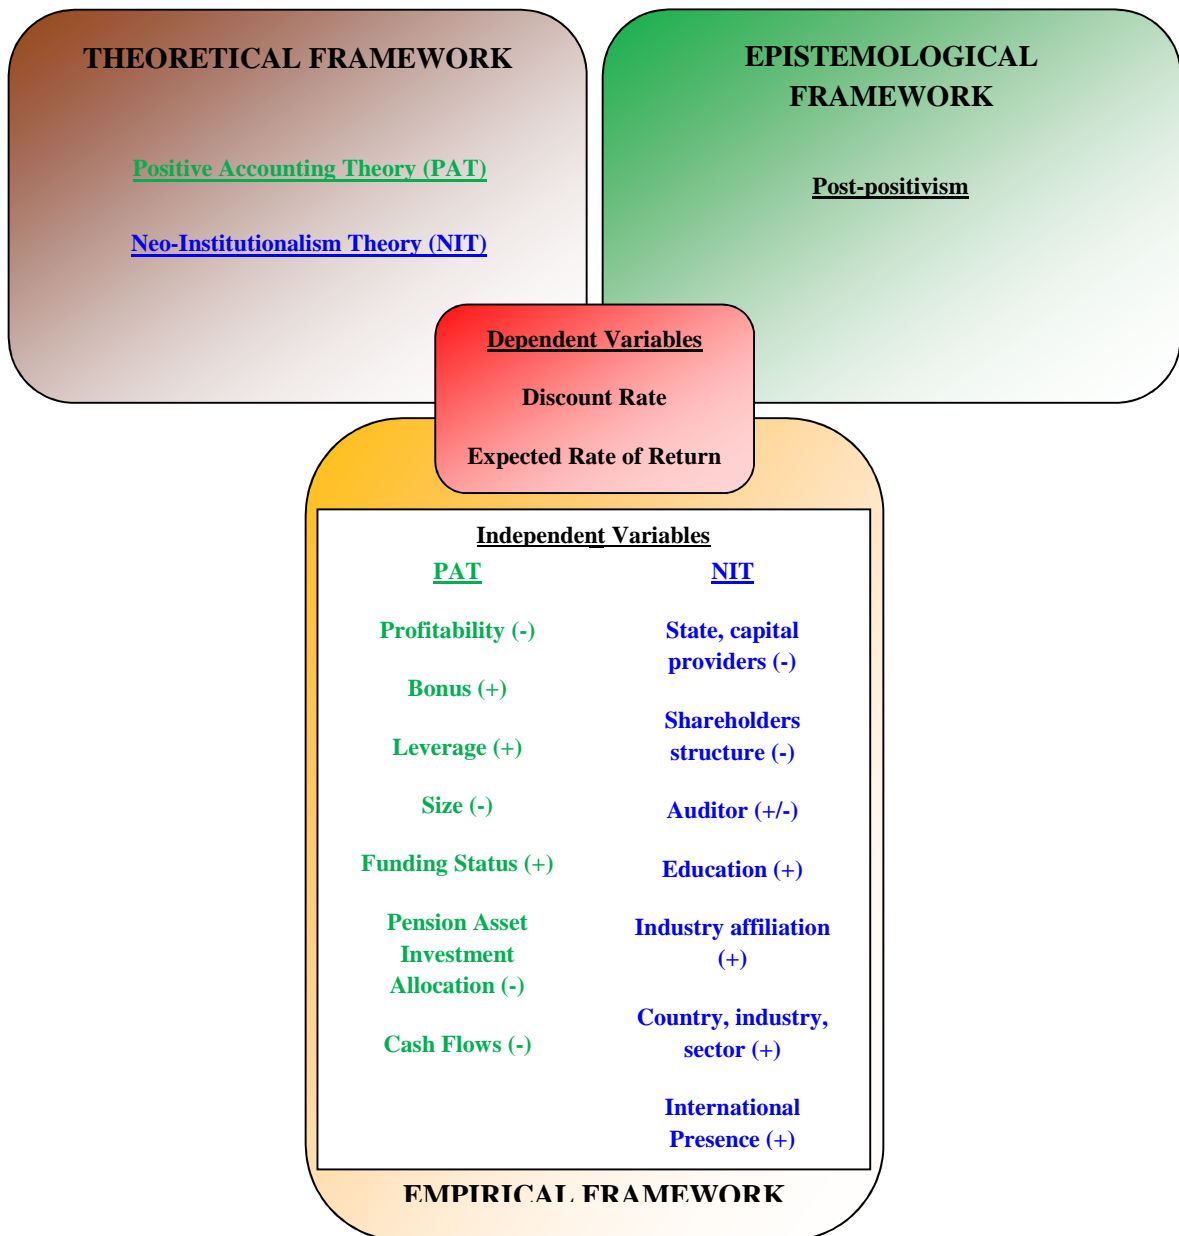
THEORETICAL FRAMEWORK

Positive Accounting Theory (PAT)

Neo-Institutionalism Theory (NIT)

EPISTEMOLOGICAL FRAMEWORK

Post-positivism

Dependent Variables

Discount Rate

Expected Rate of Return

Independent Variables

PAT

Profitability (-)

Bonus (+)

Leverage (+)

Size (-)

Funding Status (+)

Pension Asset Investment Allocation (-)

Cash Flows (-)

NIT

State, capital providers (-)

Shareholders structure (-)

Auditor (+/-)

Education (+)

Industry affiliation (+)

Country, industry, sector (+)

International Presence (+)

EMPIRICAL FRAMEWORK